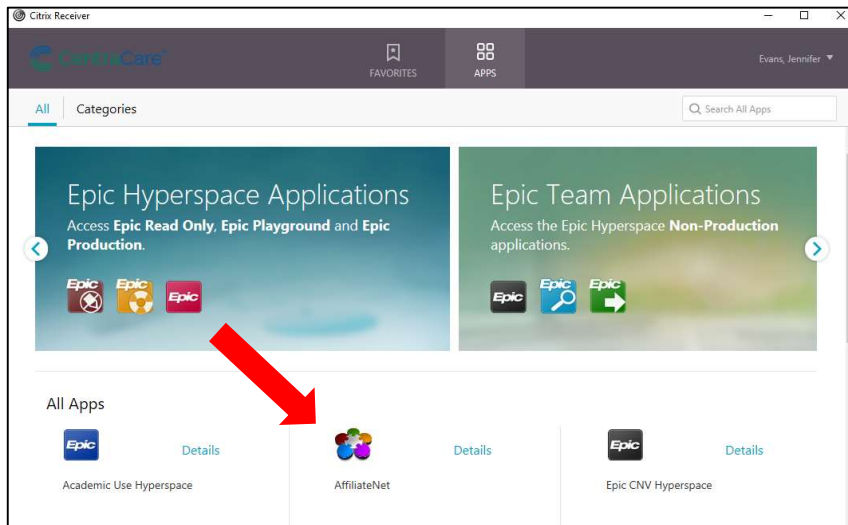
Citrix Receiver

CentraCare

FAVORITES

APPS

Evans, Jennifer

All

Categories

Search All Apps

Epic Hyperspace Applications

Access **Epic Read Only**, **Epic Playground** and **Epic Production**.

Epic Epic Epic

Epic Team Applications

Access the Epic Hyperspace **Non-Production** applications.

Epic Epic Epic

All Apps

Epic

Details

Academic Use Hyperspace

Details

AffiliateNet

Epic

Details

Epic CNV Hyperspace